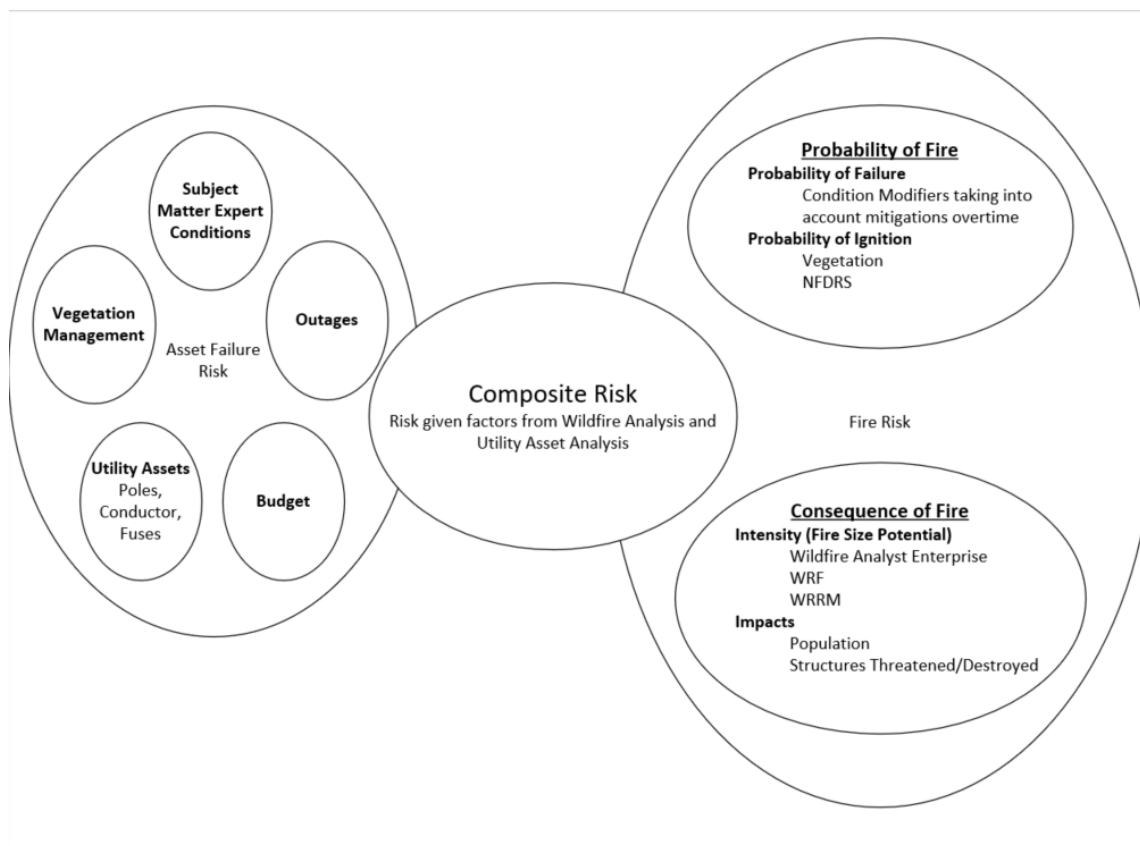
Subject Matter Expert Conditions

Vegetation Management

Outages

Asset Failure Risk

Utility Assets
Poles, Conductor, Fuses

Budget

Composite Risk
Risk given factors from Wildfire Analysis and Utility Asset Analysis

Probability of Fire
Probability of Failure
Condition Modifiers taking into account mitigations overtime
Probability of Ignition
Vegetation
NFDRS

Fire Risk

Consequence of Fire
Intensity (Fire Size Potential)
Wildfire Analyst Enterprise
WRF
WRRM
Impacts
Population
Structures Threatened/Destroyed